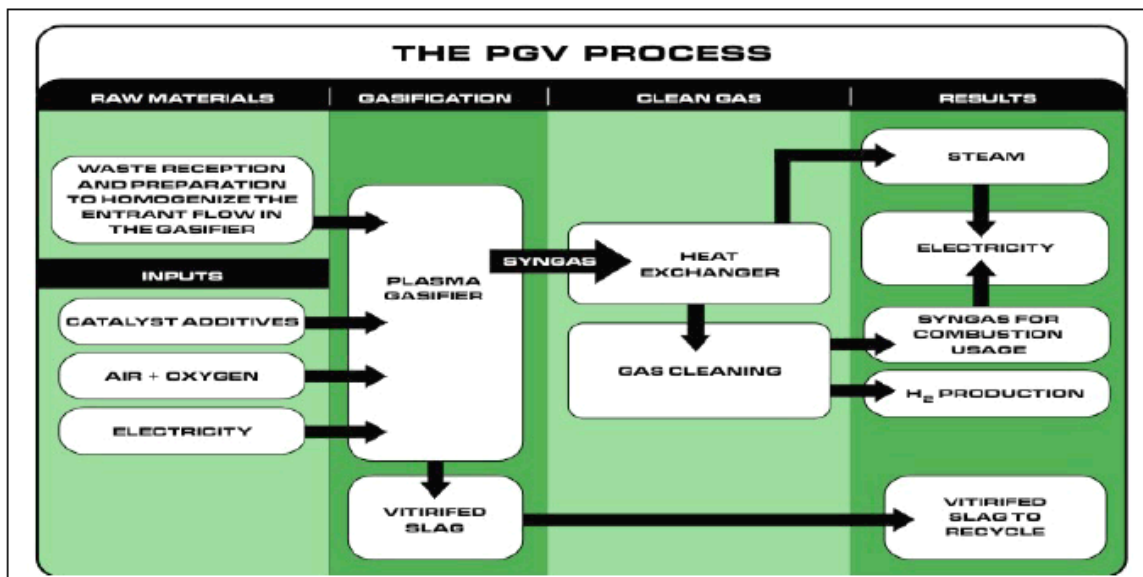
THE PGV PROCESS

RAW MATERIALS | GASIFICATION | CLEAN GAS | RESULTS

WASTE RECEPTION AND PREPARATION TO HOMOGENIZE THE ENTRANT FLOW IN THE GASIFIER

INPUTS

CATALYST ADDITIVES

AIR + OXYGEN

ELECTRICITY

PLASMA GASIFIER

VITIRIFED SLAG

SYNGAS

HEAT EXCHANGER

GAS CLEANING

STEAM

ELECTRICITY

SYNGAS FOR COMBUSTION USAGE

$H_2$ PRODUCTION

VITIRIFED SLAG TO RECYCLE